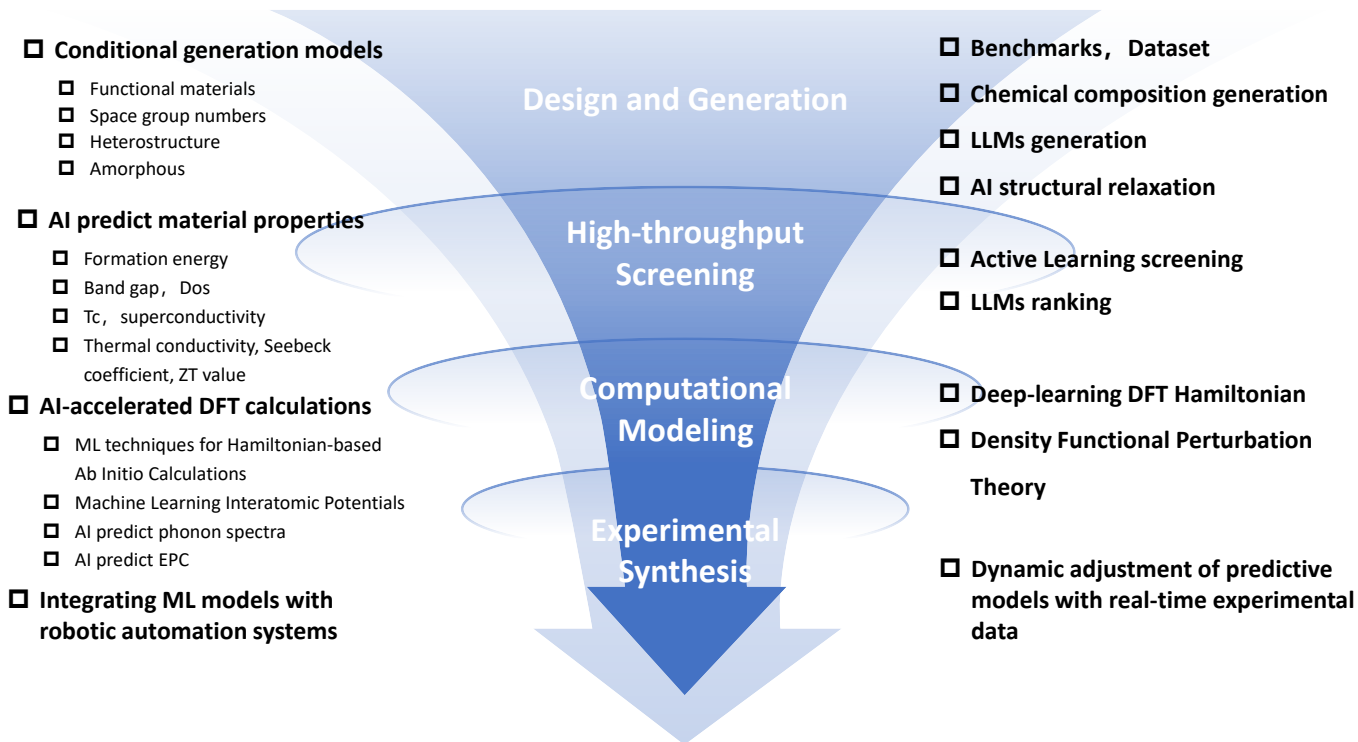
Design and Generation

High-throughput Screening

Computational Modeling

Experimental Synthesis

□ Conditional generation models
□ Functional materials
□ Space group numbers
□ Heterostructure
□ Amorphous

□ AI predict material properties
□ Formation energy
□ Band gap，Dos
□ Tc，superconductivity
□ Thermal conductivity, Seebeck coefficient, ZT value

□ AI-accelerated DFT calculations
□ ML techniques for Hamiltonian-based Ab Initio Calculations
□ Machine Learning Interatomic Potentials
□ AI predict phonon spectra
□ AI predict EPC

□ Integrating ML models with robotic automation systems

□ Benchmarks，Dataset
□ Chemical composition generation
□ LLMs generation
□ AI structural relaxation

□ Active Learning screening
□ LLMs ranking

□ Deep-learning DFT Hamiltonian
□ Density Functional Perturbation Theory

□ Dynamic adjustment of predictive models with real-time experimental data